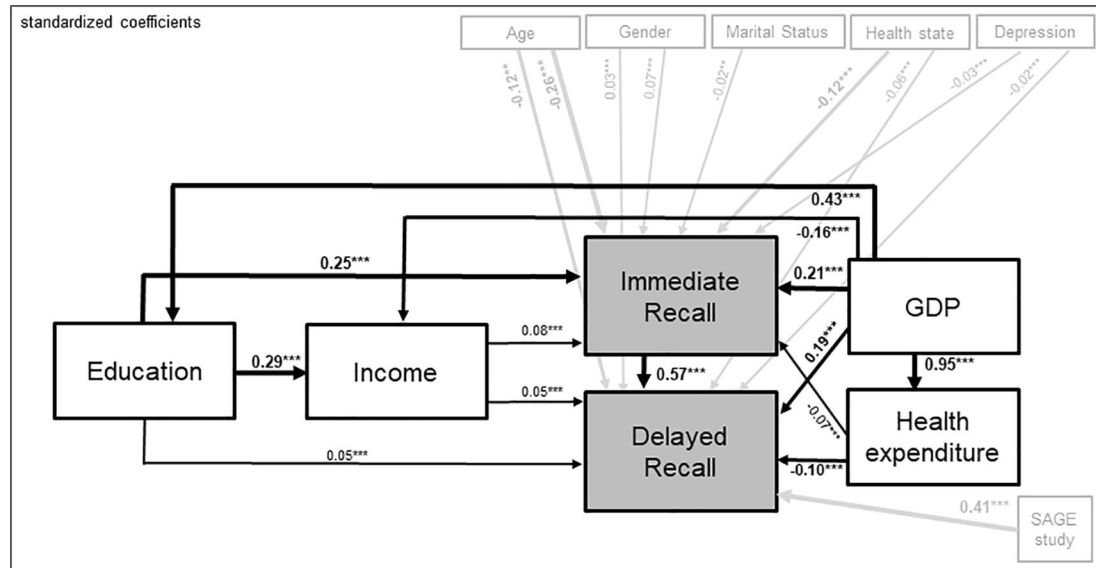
standardized coefficients

Age

Gender

Marital Status

Health state

Depression

-0.12**

-0.26***

0.03***

0.07***

-0.02**

-0.12***

-0.06***

-0.03***

-0.02***

0.43***

-0.16***

0.25***

Immediate Recall

0.21***

GDP

0.08***

0.19***

Education

0.29***

Income

0.57***

0.95***

0.05***

-0.07***

Delayed Recall

Health expenditure

0.05***

-0.10***

0.41***

SAGE study